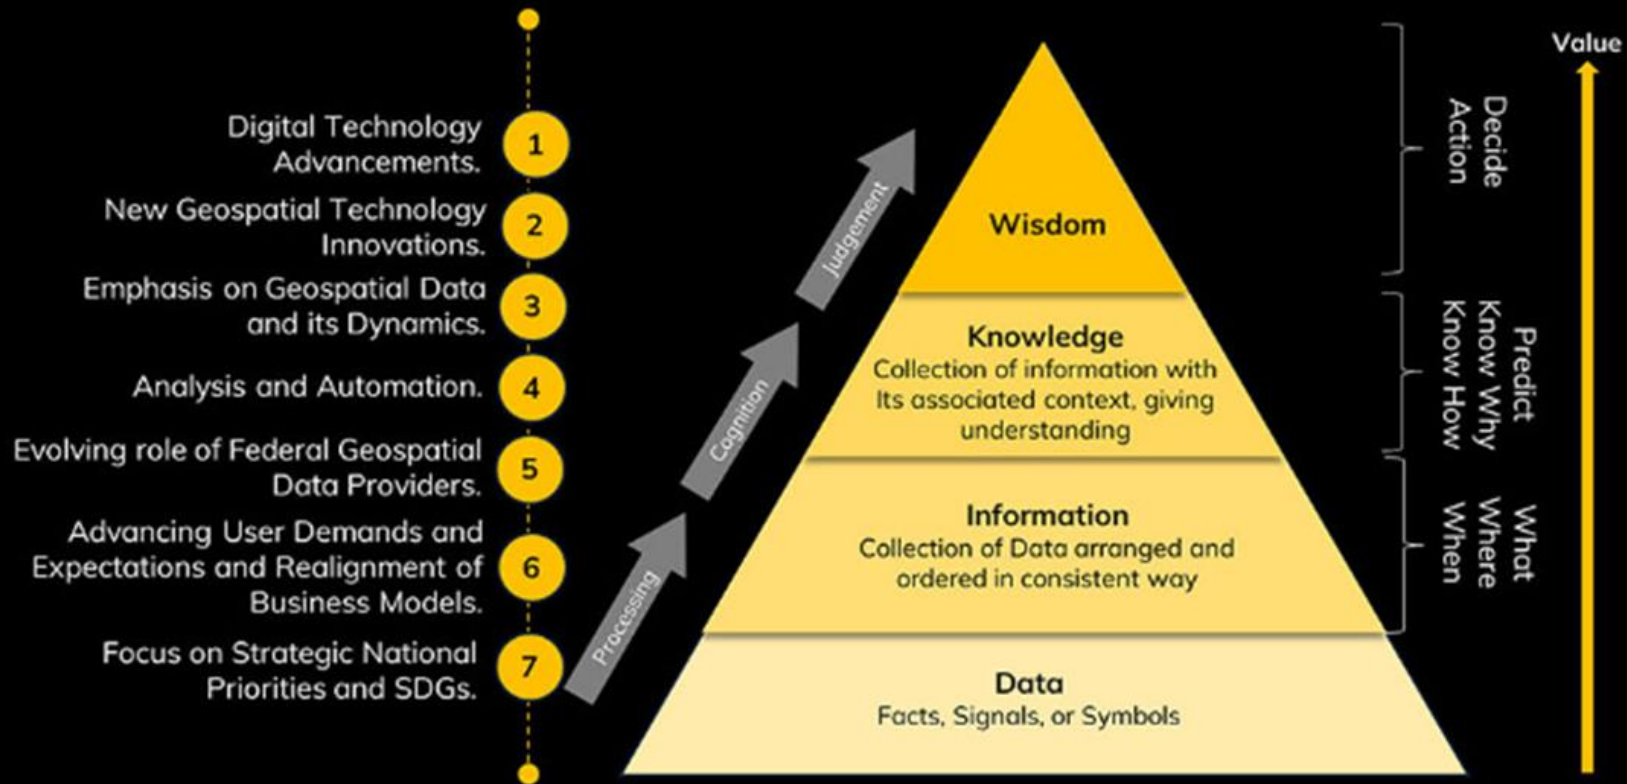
Digital Technology Advancements. 1

New Geospatial Technology Innovations. 2

Emphasis on Geospatial Data and its Dynamics. 3

Analysis and Automation. 4

Evolving role of Federal Geospatial Data Providers. 5

Advancing User Demands and Expectations and Realignment of Business Models. 6

Focus on Strategic National Priorities and SDGs. 7

Processing

Cognition

Judgement

Wisdom

Knowledge
Collection of information with Its associated context, giving understanding

Information
Collection of Data arranged and ordered in consistent way

Data
Facts, Signals, or Symbols

Decide
Action

Predict
Know Why
Know How

What
Where
When

Value